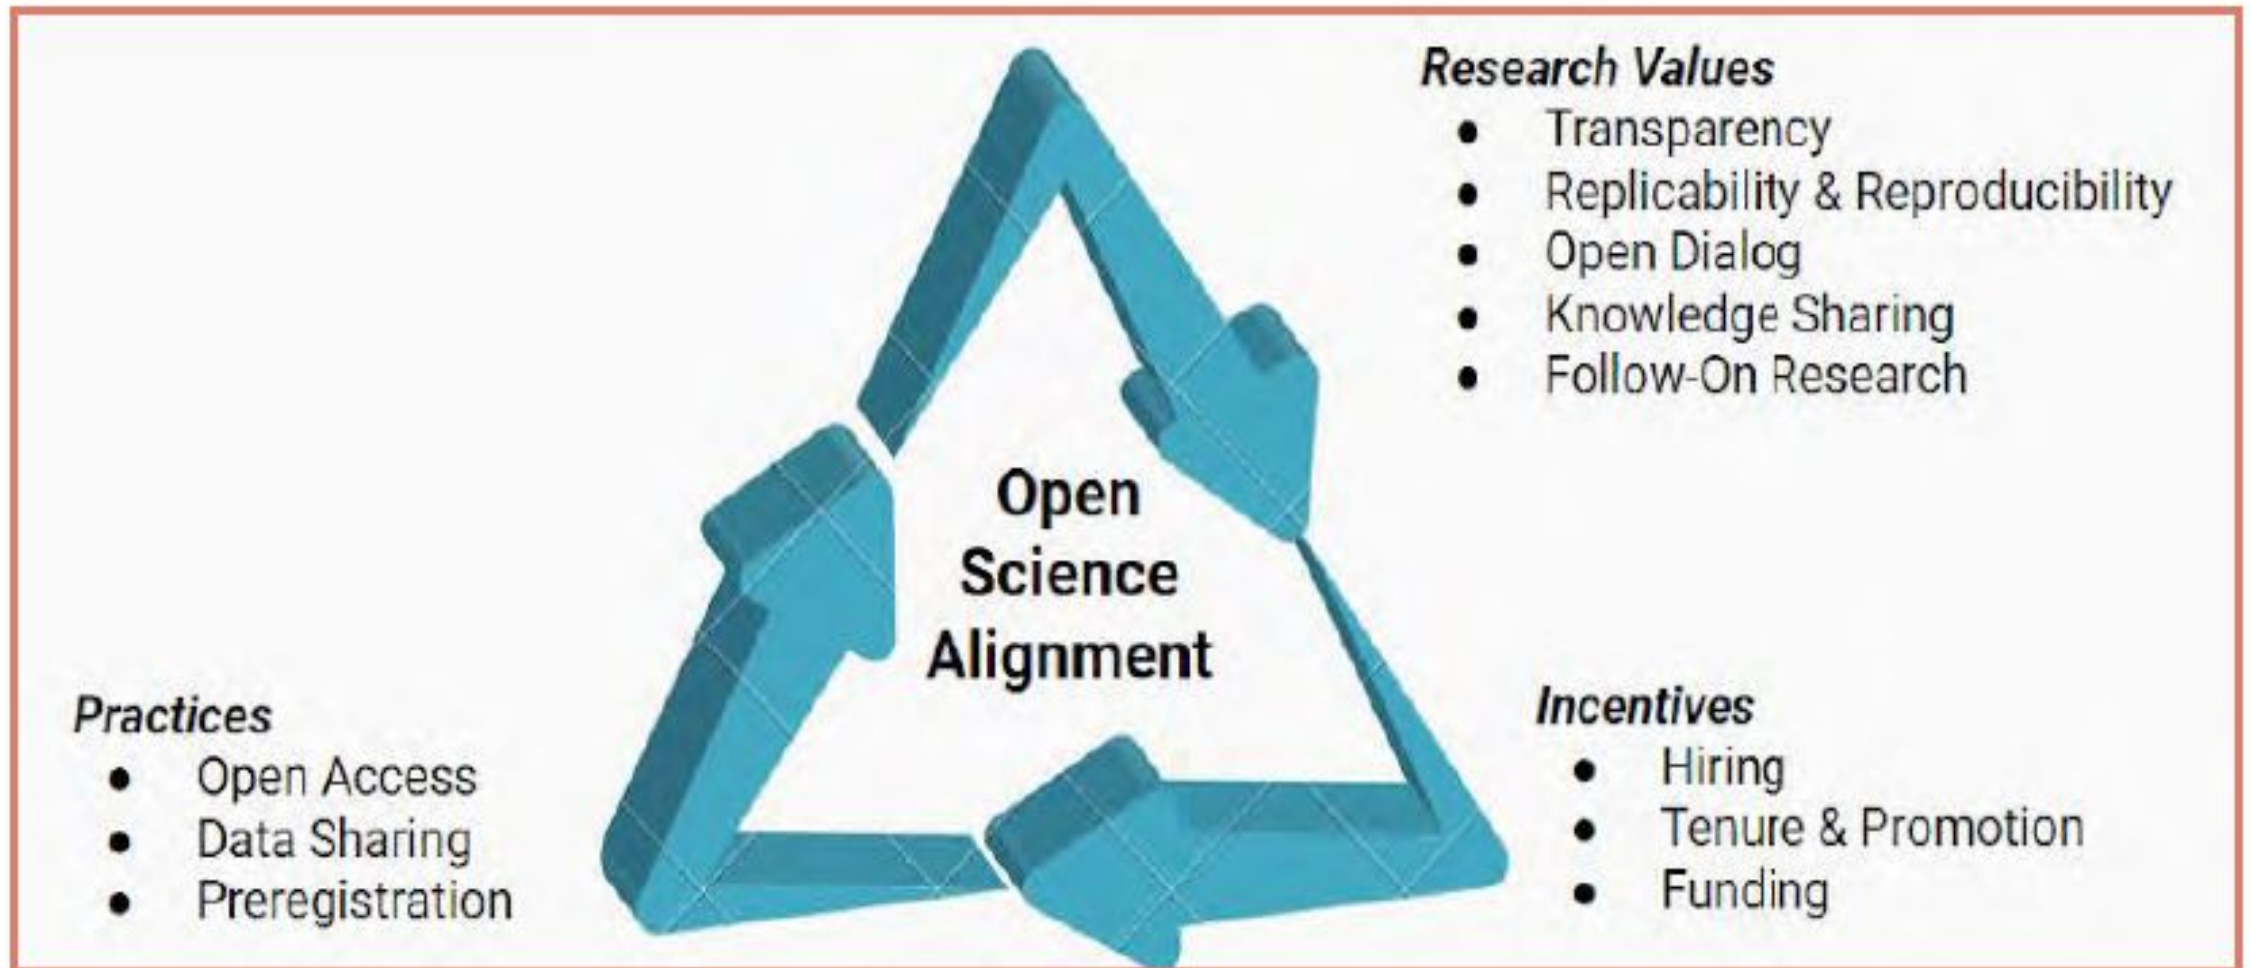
*Research Values*
- Transparency
- Replicability & Reproducibility
- Open Dialog
- Knowledge Sharing
- Follow-On Research

Open Science Alignment

*Practices*
- Open Access
- Data Sharing
- Preregistration

*Incentives*
- Hiring
- Tenure & Promotion
- Funding